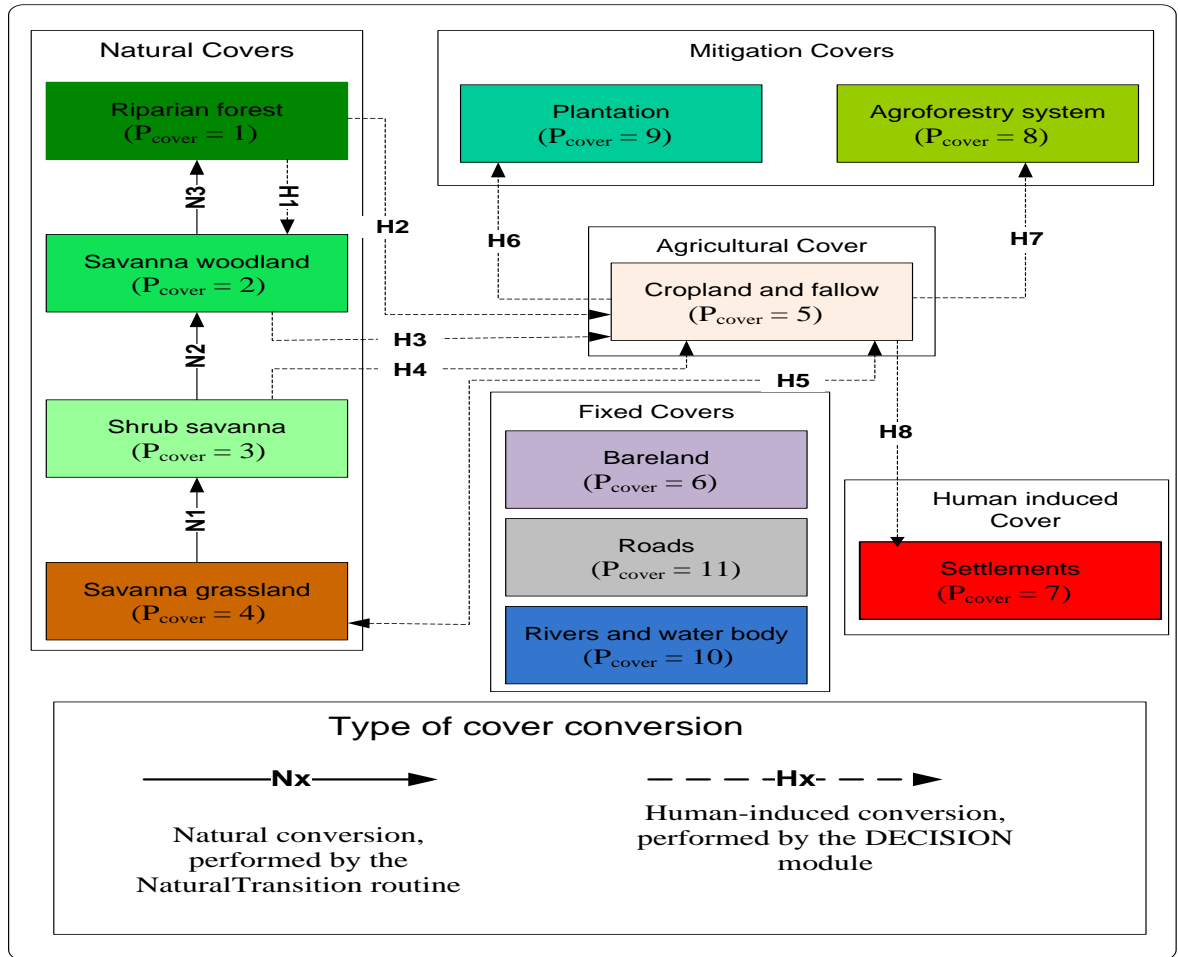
Natural Covers

Riparian forest
$(P_{cover} = 1)$

N3

H1

Savanna woodland
$(P_{cover} = 2)$

N2

Shrub savanna
$(P_{cover} = 3)$

N1

Savanna grassland
$(P_{cover} = 4)$

Mitigation Covers

Plantation
$(P_{cover} = 9)$

Agroforestry system
$(P_{cover} = 8)$

H2

H6

H7

Agricultural Cover

Cropland and fallow
$(P_{cover} = 5)$

H3

H4

H5

H8

Fixed Covers

Bareland
$(P_{cover} = 6)$

Roads
$(P_{cover} = 11)$

Rivers and water body
$(P_{cover} = 10)$

Human induced Cover

Settlements
$(P_{cover} = 7)$

Type of cover conversion

Nx

Natural conversion, performed by the NaturalTransition routine

Hx

Human-induced conversion, performed by the DECISION module